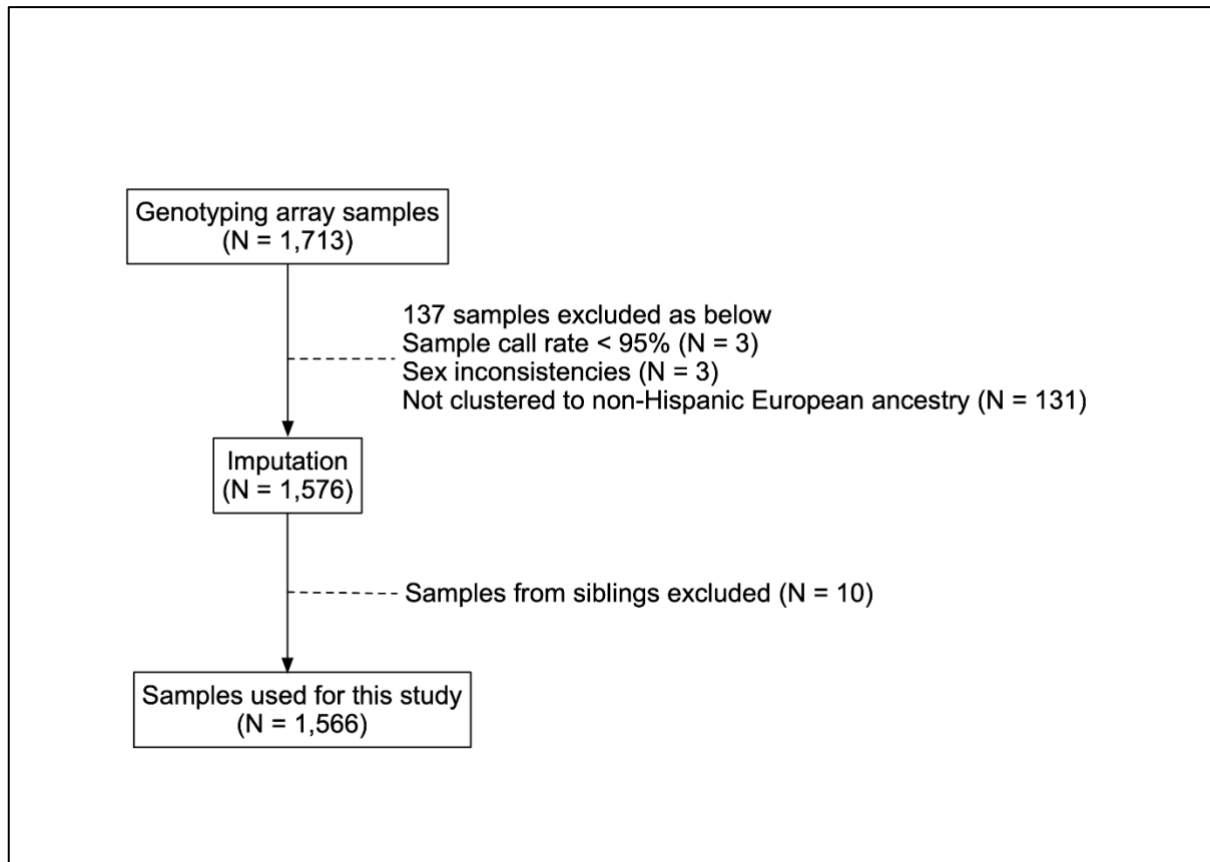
Genotyping array samples
(N = 1,713)

137 samples excluded as below
Sample call rate < 95% (N = 3)
Sex inconsistencies (N = 3)
Not clustered to non-Hispanic European ancestry (N = 131)

Imputation
(N = 1,576)

Samples from siblings excluded (N = 10)

Samples used for this study
(N = 1,566)